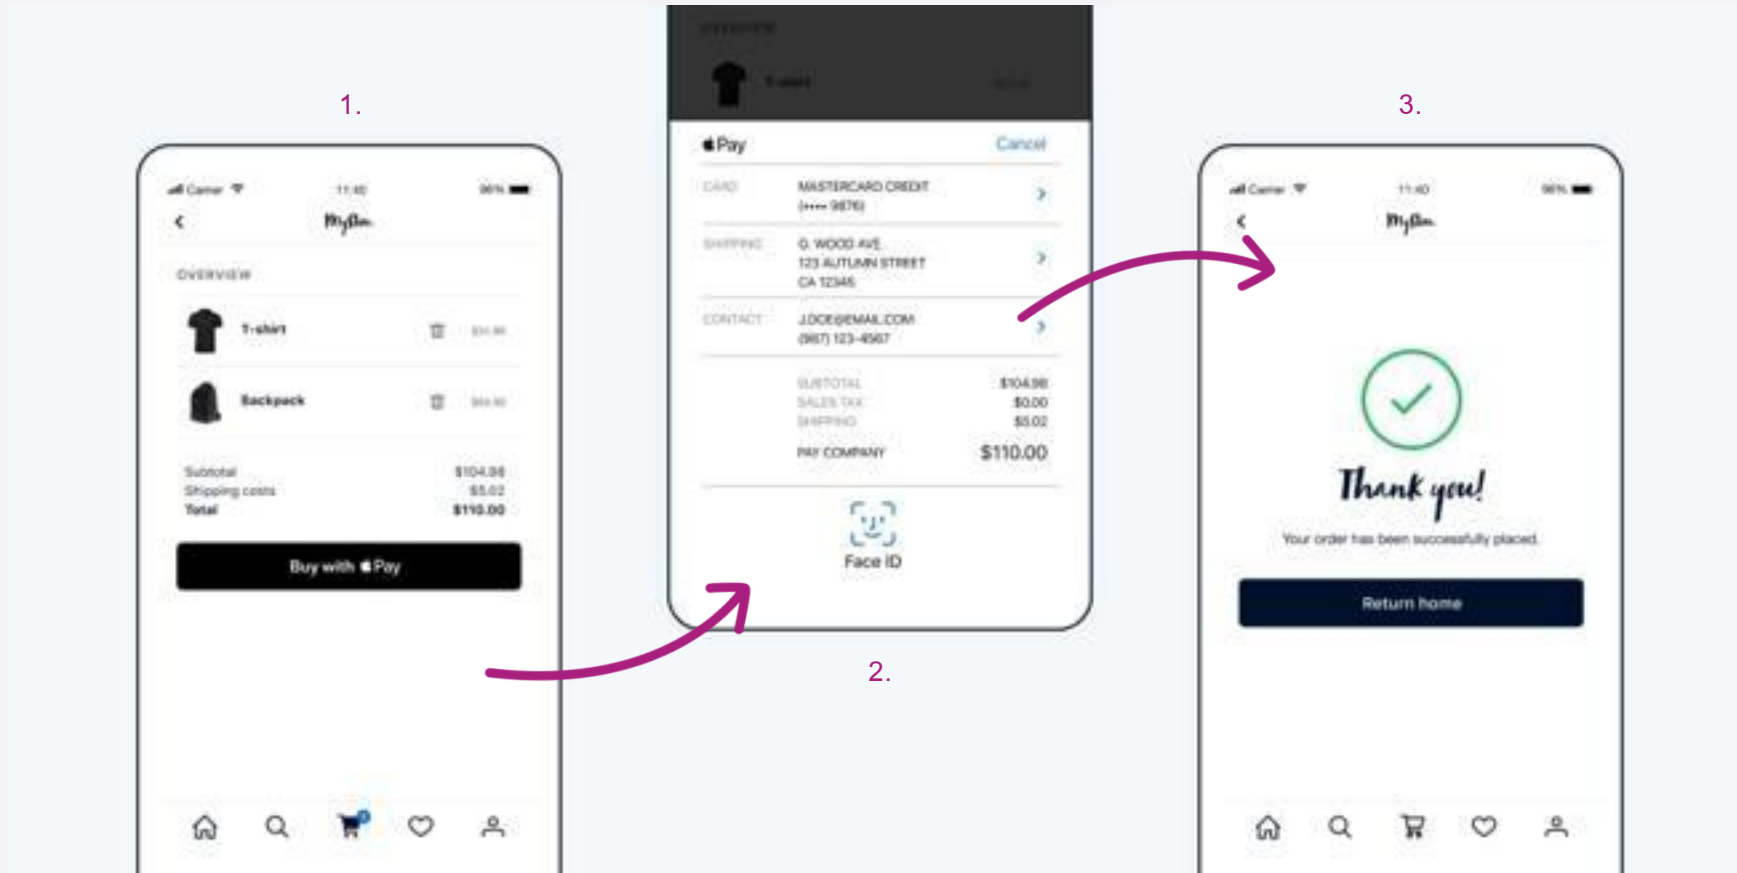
1.

Carrier 11:40 96%

MyStore

OVERVIEW

T-shirt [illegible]

Backpack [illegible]

Subtotal $104.98
Shipping costs $5.02
Total $110.00

Buy with Pay

2.

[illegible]

T-shirt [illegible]

Pay Cancel

CARD MASTERCARD CREDIT (•••• 9876)

SHIPPING G. WOOD AVE 123 AUTUMN STREET CA 12345

CONTACT J.DOE@EMAIL.COM (987) 123-4567

SUBTOTAL $104.98
SALES TAX $0.00
SHIPPING $5.02
PAY COMPANY $110.00

Face ID

3.

Carrier 11:40 96%

MyStore

Thank you!

Your order has been successfully placed.

Return home